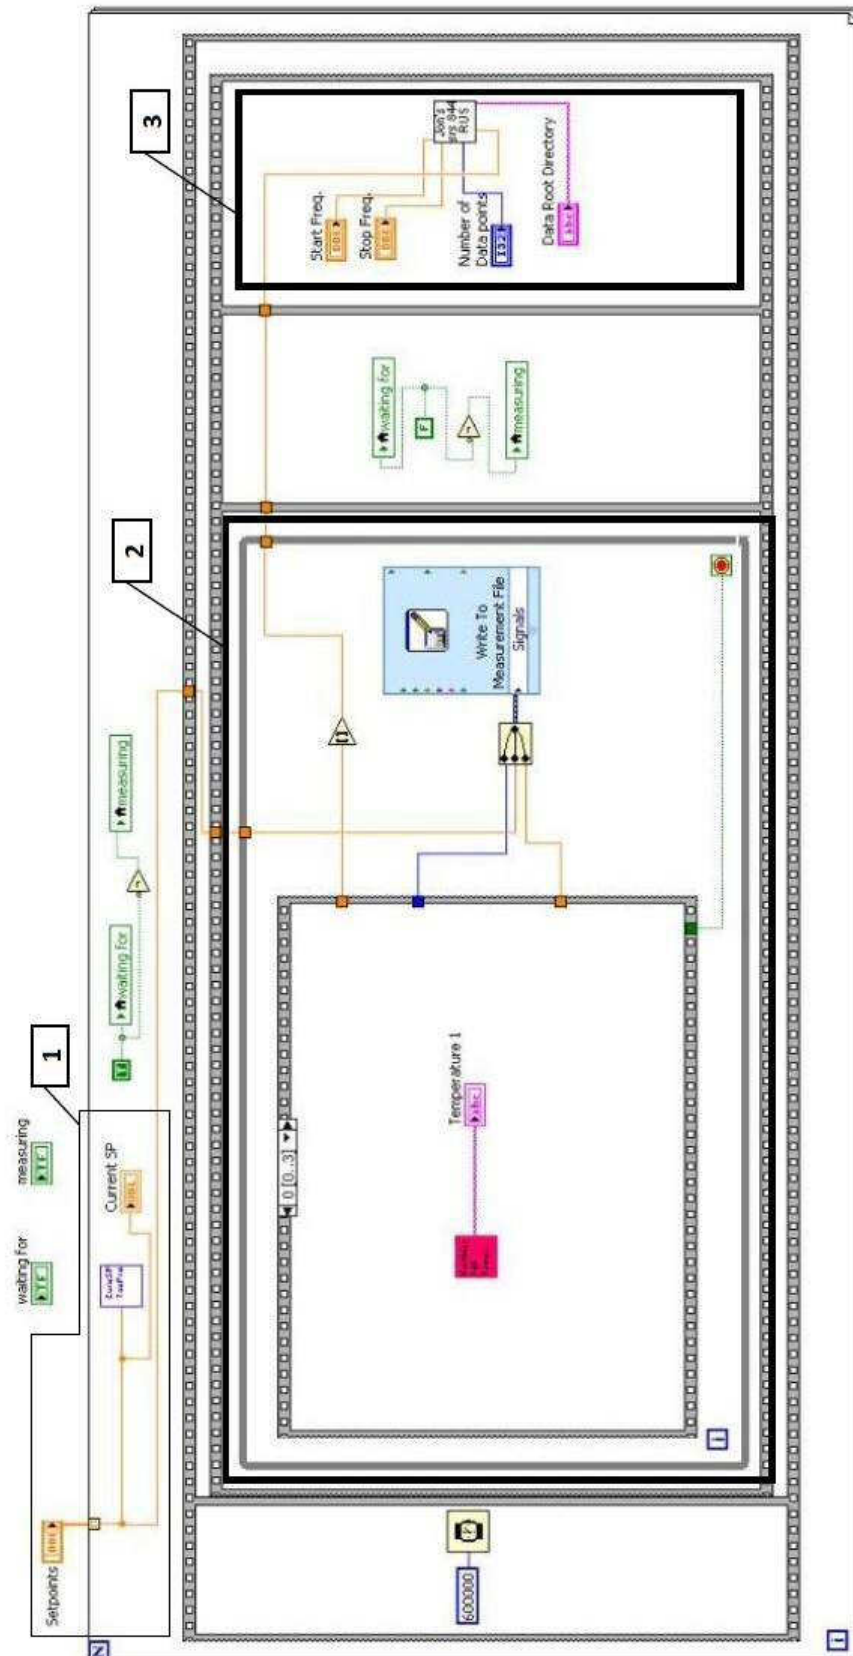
1
2
3
waiting for
measuring
Setpoints
Current SP
waiting for
measuring
Write To Measurement File
Signals
waiting for
measuring
F
Start Freq.
Stop Freq.
Number of Data points
Data Root Directory
Jon's srs 844 RUS
I32
Temperature 1
0 [0..3]
600000
DBL
TF